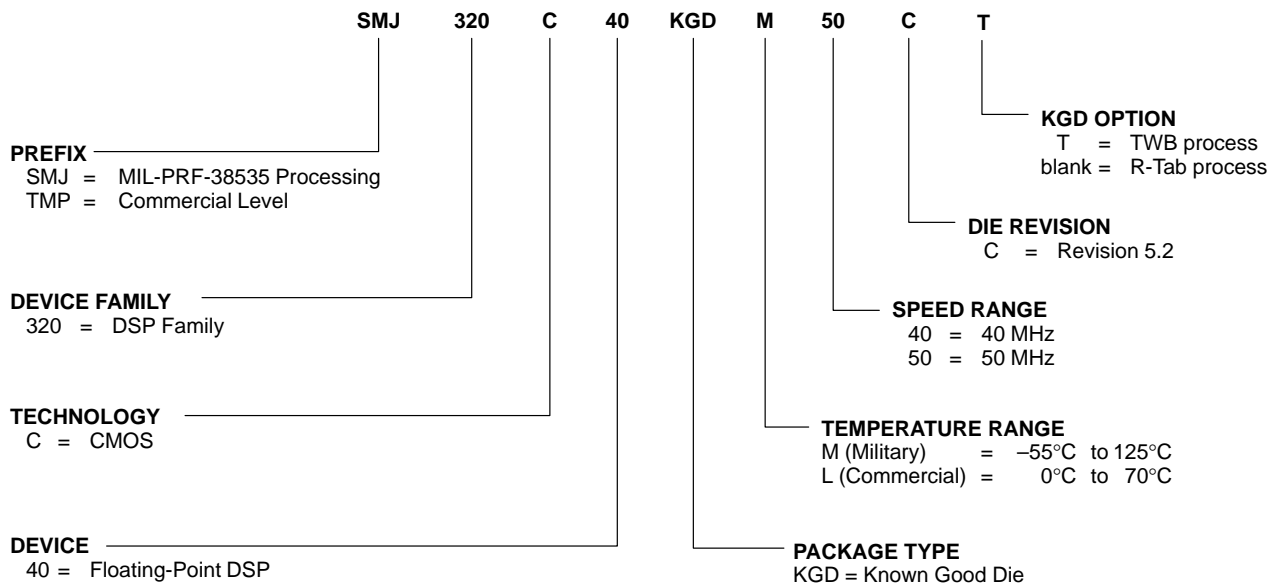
SMJ 320 C 40 KGD M 50 C T

KGD OPTION
T = TWB process
blank = R-Tab process

PREFIX
SMJ = MIL-PRF-38535 Processing
TMP = Commercial Level

DIE REVISION
C = Revision 5.2

DEVICE FAMILY
320 = DSP Family

SPEED RANGE
40 = 40 MHz
50 = 50 MHz

TECHNOLOGY
C = CMOS

TEMPERATURE RANGE
M (Military) = –55°C to 125°C
L (Commercial) = 0°C to 70°C

DEVICE
40 = Floating-Point DSP

PACKAGE TYPE
KGD = Known Good Die